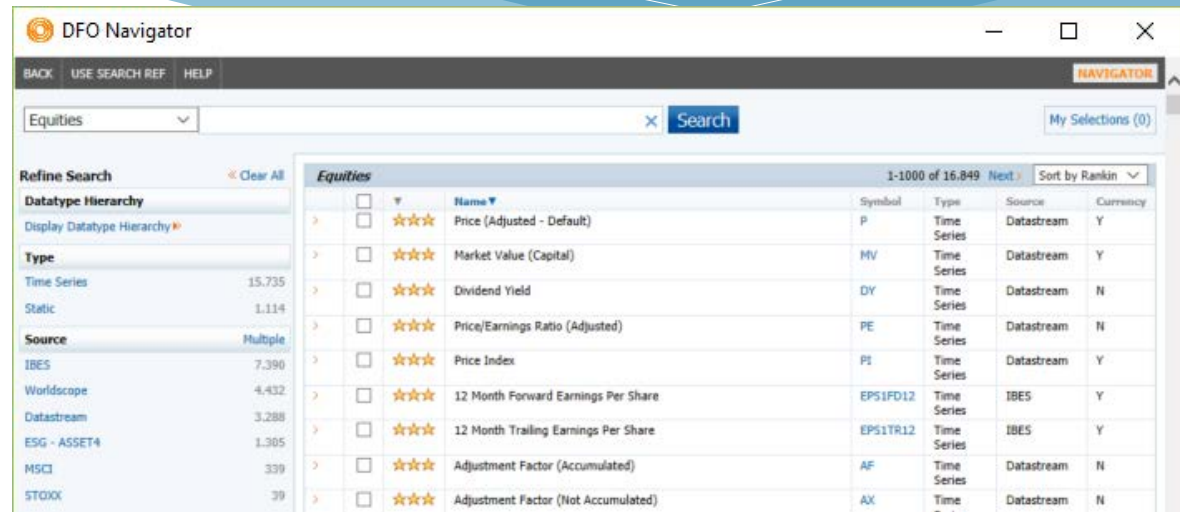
DFO Navigator

BACK USE SEARCH REF HELP

NAVIGATOR

Equities

Search

My Selections (0)

Refine Search « Clear All

Datatype Hierarchy

Display Datatype Hierarchy »

Type

Time Series 15.735

Static 1.114

Source Multiple

IBES 7.390

Worldscope 4.432

Datastream 3.288

ESG - ASSET4 1.305

MSCI 339

STOXX 39

Equities 1-1000 of 16.849 Next › Sort by Rankin

| Name | Symbol | Type | Source | Currency |
|---|---|---|---|---|
| Price (Adjusted - Default) | P | Time Series | Datastream | Y |
| Market Value (Capital) | MV | Time Series | Datastream | Y |
| Dividend Yield | DY | Time Series | Datastream | N |
| Price/Earnings Ratio (Adjusted) | PE | Time Series | Datastream | N |
| Price Index | PI | Time Series | Datastream | Y |
| 12 Month Forward Earnings Per Share | EPS1FD12 | Time Series | IBES | Y |
| 12 Month Trailing Earnings Per Share | EPS1TR12 | Time Series | IBES | Y |
| Adjustment Factor (Accumulated) | AF | Time Series | Datastream | N |
| Adjustment Factor (Not Accumulated) | AX | Time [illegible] | Datastream | N |